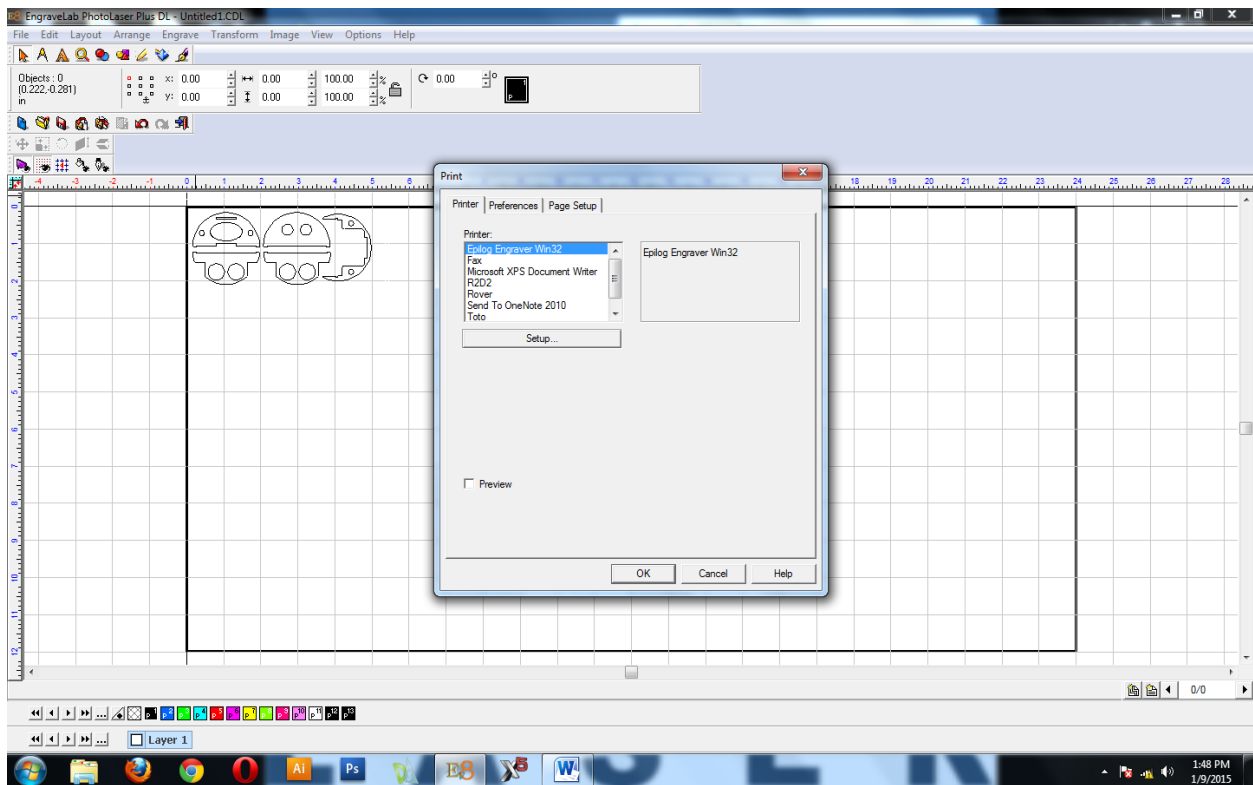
EngraveLab PhotoLaser Plus DL - Untitled1.CDL

File Edit Layout Arrange Engrave Transform Image View Options Help

Objects : 0
(0.222,-0.281)
in

x: 0.00
y: 0.00
0.00
0.00
100.00
100.00
%
%
0.00
°

Print

Printer | Preferences | Page Setup

Printer:
Epilog Engraver Win32
Fax
Microsoft XPS Document Writer
R2D2
Rover
Send To OneNote 2010
Toto

Epilog Engraver Win32

Setup...

Preview

OK | Cancel | Help

0/0

Layer 1

1:48 PM
1/9/2015